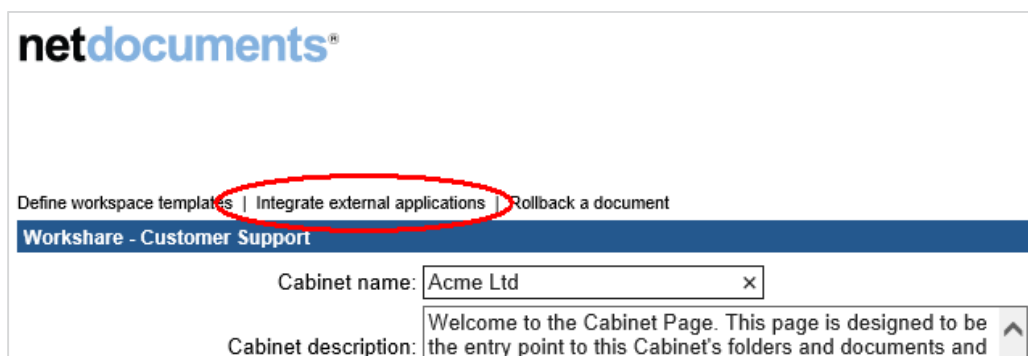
netdocuments®

Define workspace templates | Integrate external applications | Rollback a document

Workshare - Customer Support

Cabinet name: Acme Ltd ×

Cabinet description: Welcome to the Cabinet Page. This page is designed to be the entry point to this Cabinet's folders and documents and